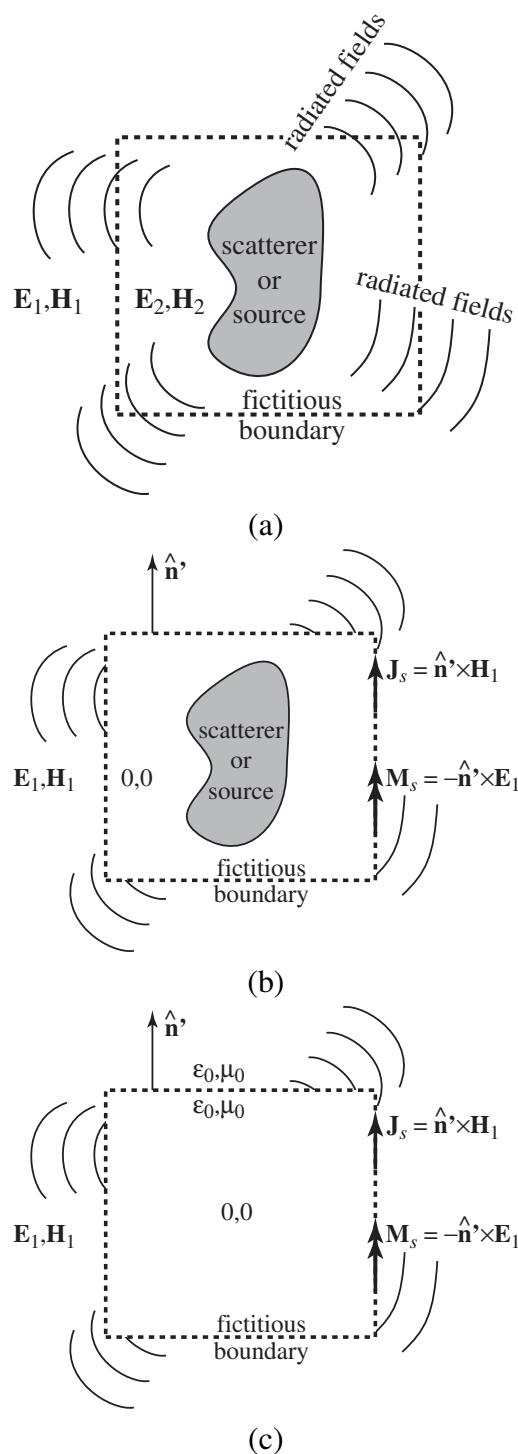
radiated fields

$\mathbf{E}_1,\mathbf{H}_1$

$\mathbf{E}_2,\mathbf{H}_2$

scatterer or source

radiated fields

fictitious boundary

(a)

$\hat{\mathbf{n}}'$

$\mathbf{J}_s = \hat{\mathbf{n}}'\times\mathbf{H}_1$

$\mathbf{E}_1,\mathbf{H}_1$

0,0

scatterer or source

$\mathbf{M}_s = -\hat{\mathbf{n}}'\times\mathbf{E}_1$

fictitious boundary

(b)

$\hat{\mathbf{n}}'$

$\varepsilon_0,\mu_0$

$\varepsilon_0,\mu_0$

$\mathbf{J}_s = \hat{\mathbf{n}}'\times\mathbf{H}_1$

$\mathbf{E}_1,\mathbf{H}_1$

0,0

$\mathbf{M}_s = -\hat{\mathbf{n}}'\times\mathbf{E}_1$

fictitious boundary

(c)